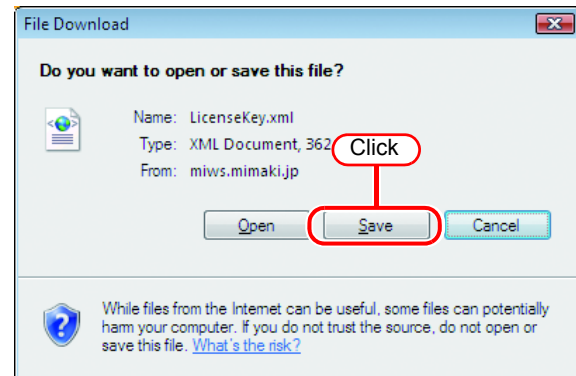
File Download

Do you want to open or save this file?

Name: LicenseKey.xml
Type: XML Document, 362
From: miws.mimaki.jp

Click

Open Save Cancel

While files from the Internet can be useful, some files can potentially harm your computer. If you do not trust the source, do not open or save this file. What's the risk?